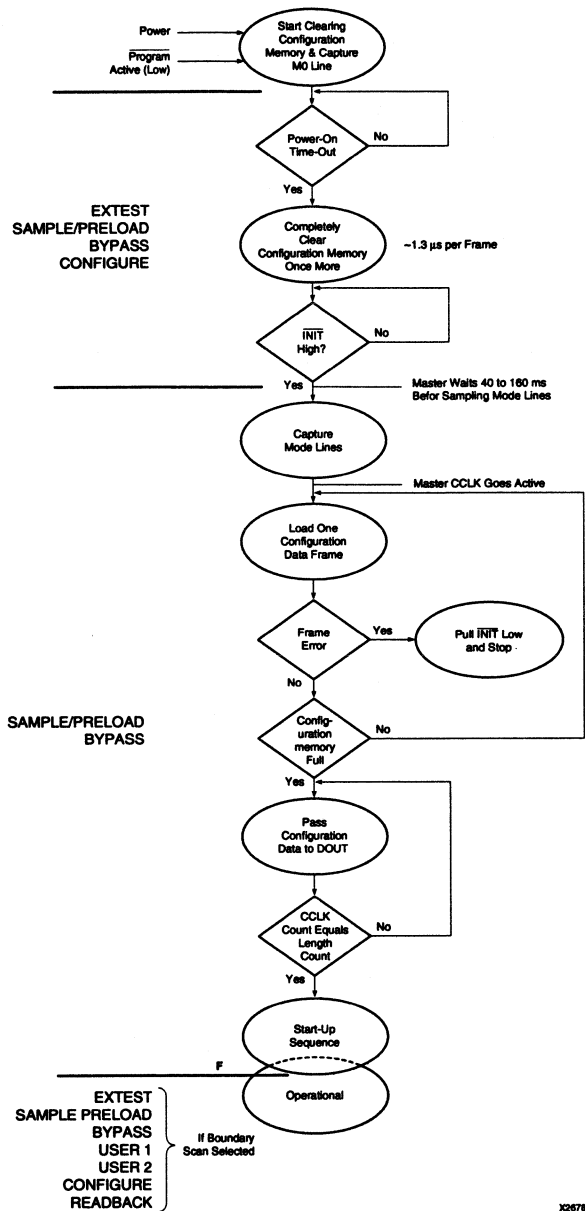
Power

$\overline{\text{Program}}$ Active (Low)

Start Clearing Configuration Memory & Capture M0 Line

Power-On Time-Out

No

Yes

EXTEST
SAMPLE/PRELOAD
BYPASS
CONFIGURE

Completely Clear Configuration Memory Once More

~1.3 µs per Frame

$\overline{\text{INIT}}$ High?

No

Yes

Master Waits 40 to 160 ms Befor Sampling Mode Lines

Capture Mode Lines

Master CCLK Goes Active

Load One Configuration Data Frame

Frame Error

Yes

Pull $\overline{\text{INIT}}$ Low and Stop

No

SAMPLE/PRELOAD
BYPASS

Configuration memory Full

No

Yes

Pass Configuration Data to DOUT

CCLK Count Equals Length Count

No

Yes

Start-Up Sequence

F

Operational

EXTEST
SAMPLE PRELOAD
BYPASS
USER 1
USER 2
CONFIGURE
READBACK

If Boundary Scan Selected

X2676